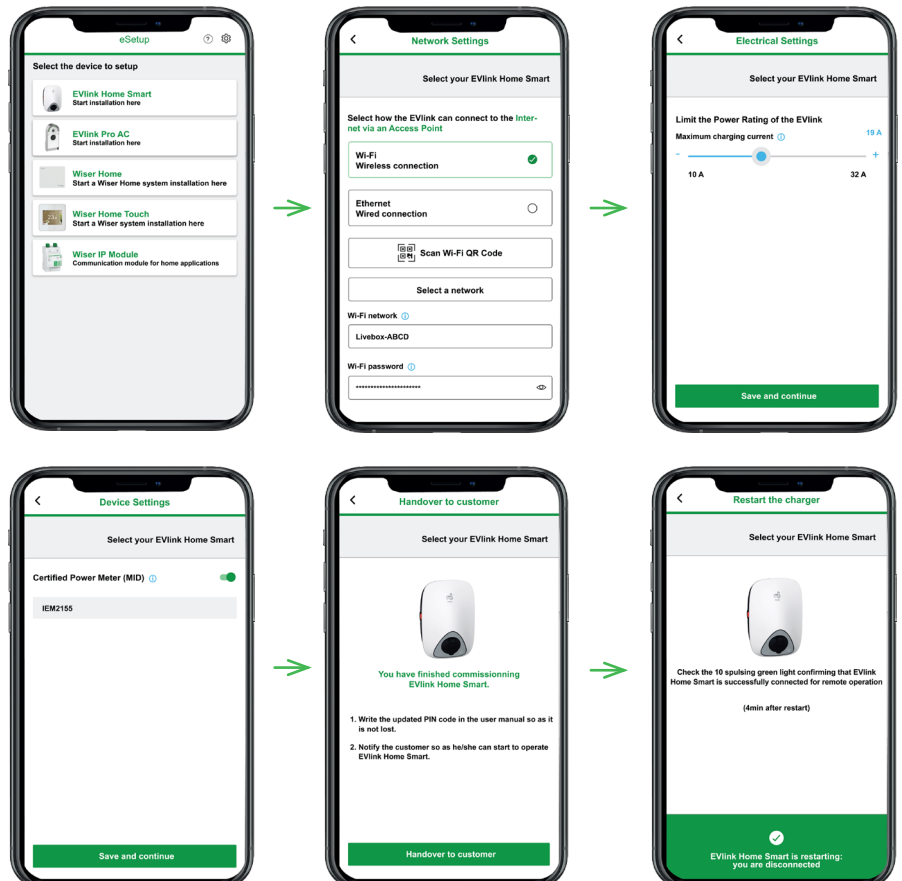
eSetup

Select the device to setup

EVlink Home Smart
Start installation here

EVlink Pro AC
Start installation here

Wiser Home
Start a Wiser Home system installation here

Wiser Home Touch
Start a Wiser system installation here

Wiser IP Module
Communication module for home applications

Network Settings

Select your EVlink Home Smart

Select how the EVlink can connect to the Internet via an Access Point

Wi-Fi
Wireless connection

Ethernet
Wired connection

Scan Wi-Fi QR Code

Select a network

Wi-Fi network

Livebox-ABCD

Wi-Fi password

••••••••••••••••••••••

Electrical Settings

Select your EVlink Home Smart

Limit the Power Rating of the EVlink

Maximum charging current

19 A

-

+

10 A

32 A

Save and continue

Device Settings

Select your EVlink Home Smart

Certified Power Meter (MID)

IEM2155

Save and continue

Handover to customer

Select your EVlink Home Smart

You have finished commissionning EVlink Home Smart.

1. Write the updated PIN code in the user manual so as it is not lost.

2. Notify the customer so as he/she can start to operate EVlink Home Smart.

Handover to customer

Restart the charger

Select your EVlink Home Smart

Check the 10 spulsing green light confirming that EVlink Home Smart is successfully connected for remote operation

(4min after restart)

EVlink Home Smart is restarting: you are disconnected